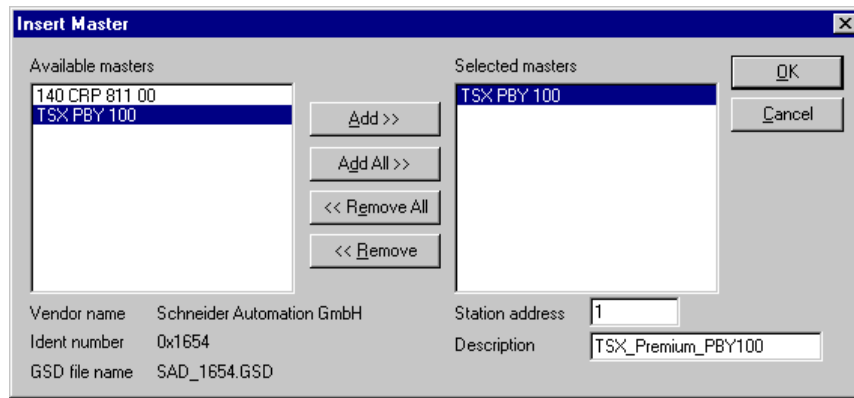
Insert Master

Available masters

140 CRP 811 00
TSX PBY 100

Add >>

Add All >>

<< Remove All

<< Remove

Selected masters

TSX PBY 100

OK

Cancel

Vendor name Schneider Automation GmbH

Ident number 0x1654

GSD file name SAD_1654.GSD

Station address 1

Description TSX_Premium_PBY100